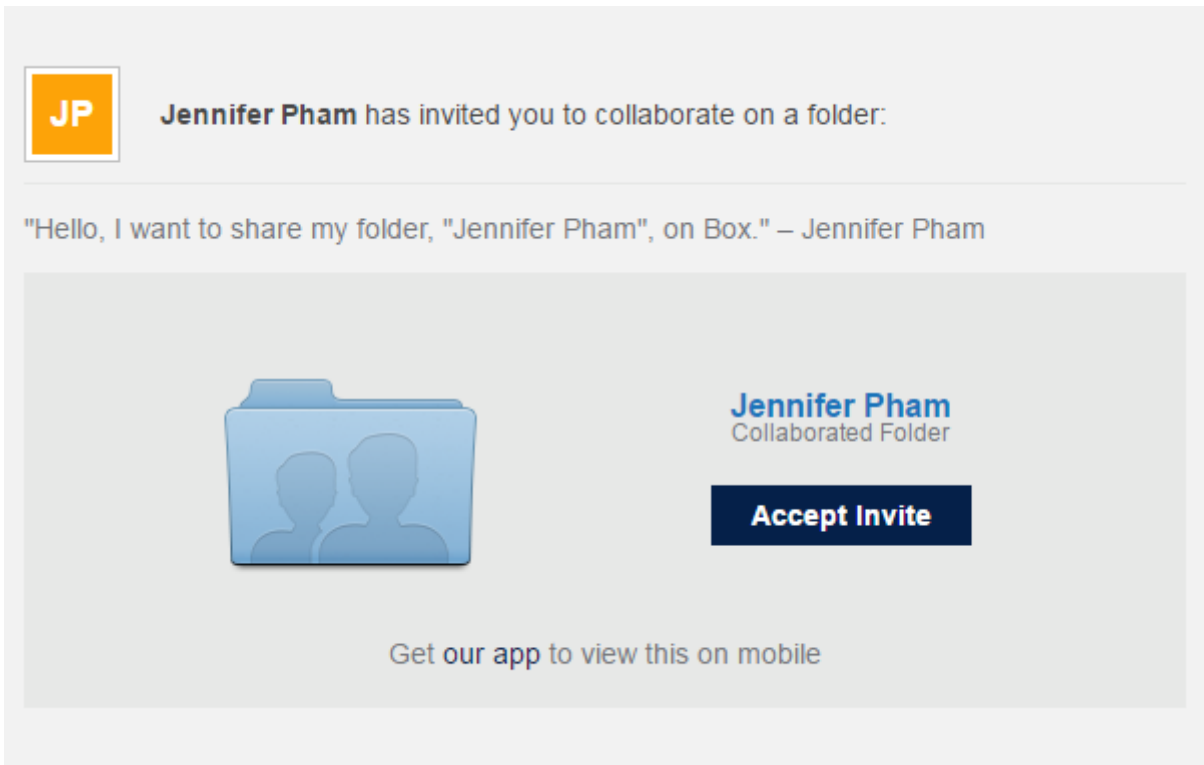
JP

Jennifer Pham has invited you to collaborate on a folder:

"Hello, I want to share my folder, "Jennifer Pham", on Box." – Jennifer Pham

Jennifer Pham
Collaborated Folder

Accept Invite

Get our app to view this on mobile